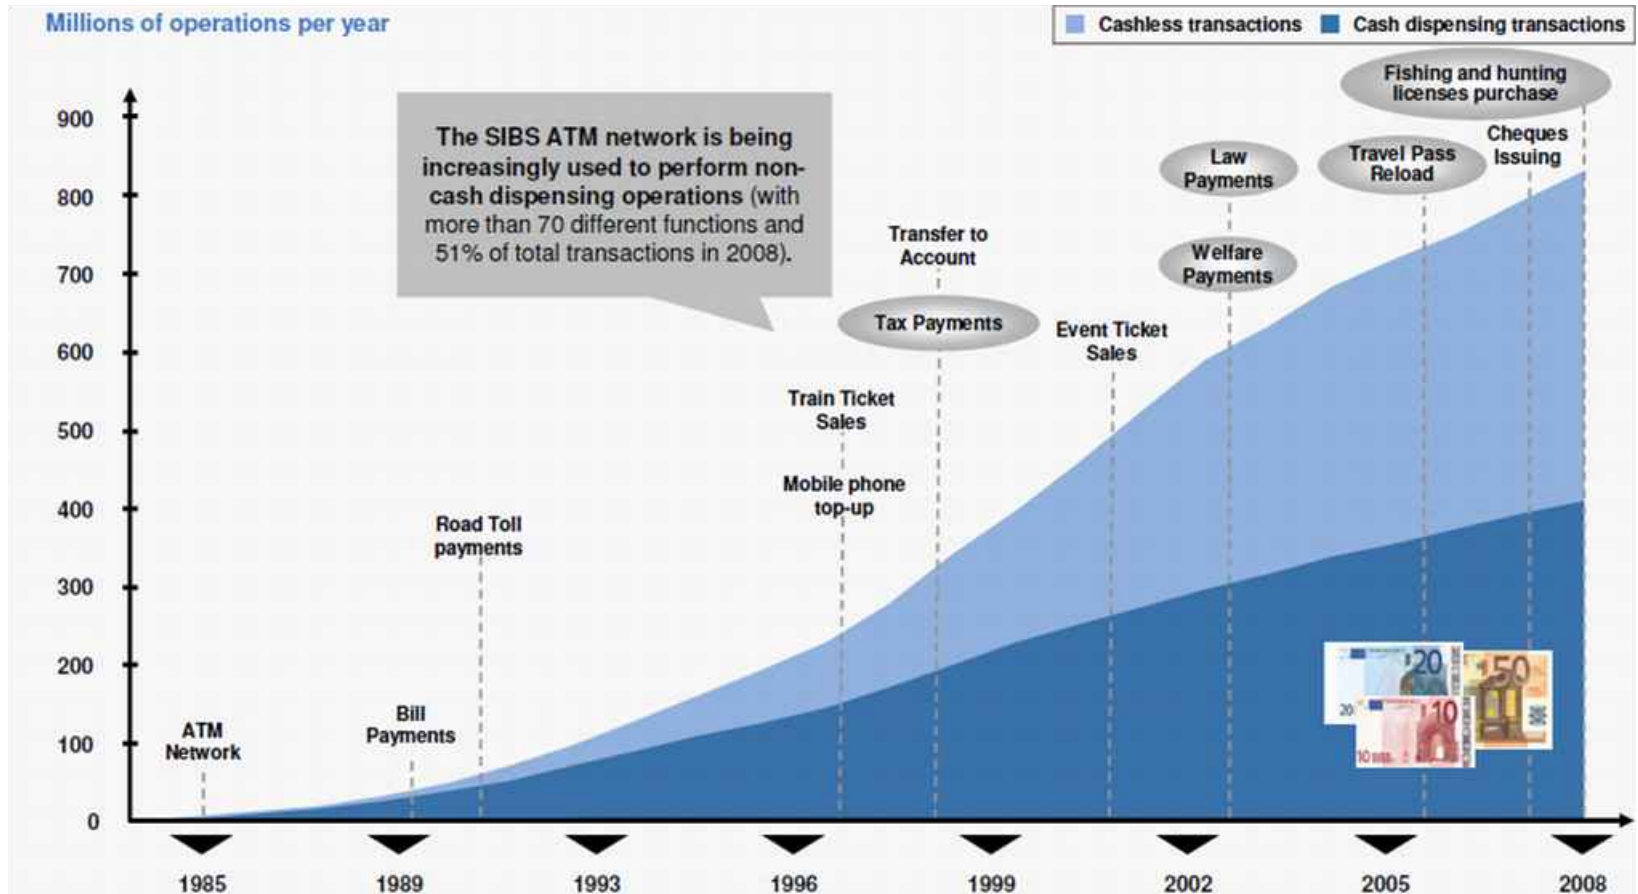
Millions of operations per year

Cashless transactions
Cash dispensing transactions

900
800
700
600
500
400
300
200
100
0

The SIBS ATM network is being increasingly used to perform non-cash dispensing operations (with more than 70 different functions and 51% of total transactions in 2008).

Fishing and hunting licenses purchase

Cheques Issuing

Travel Pass Reload

Law Payments

Welfare Payments

Transfer to Account

Tax Payments

Event Ticket Sales

Train Ticket Sales

Mobile phone top-up

Road Toll payments

Bill Payments

ATM Network

1985
1989
1993
1996
1999
2002
2005
2008